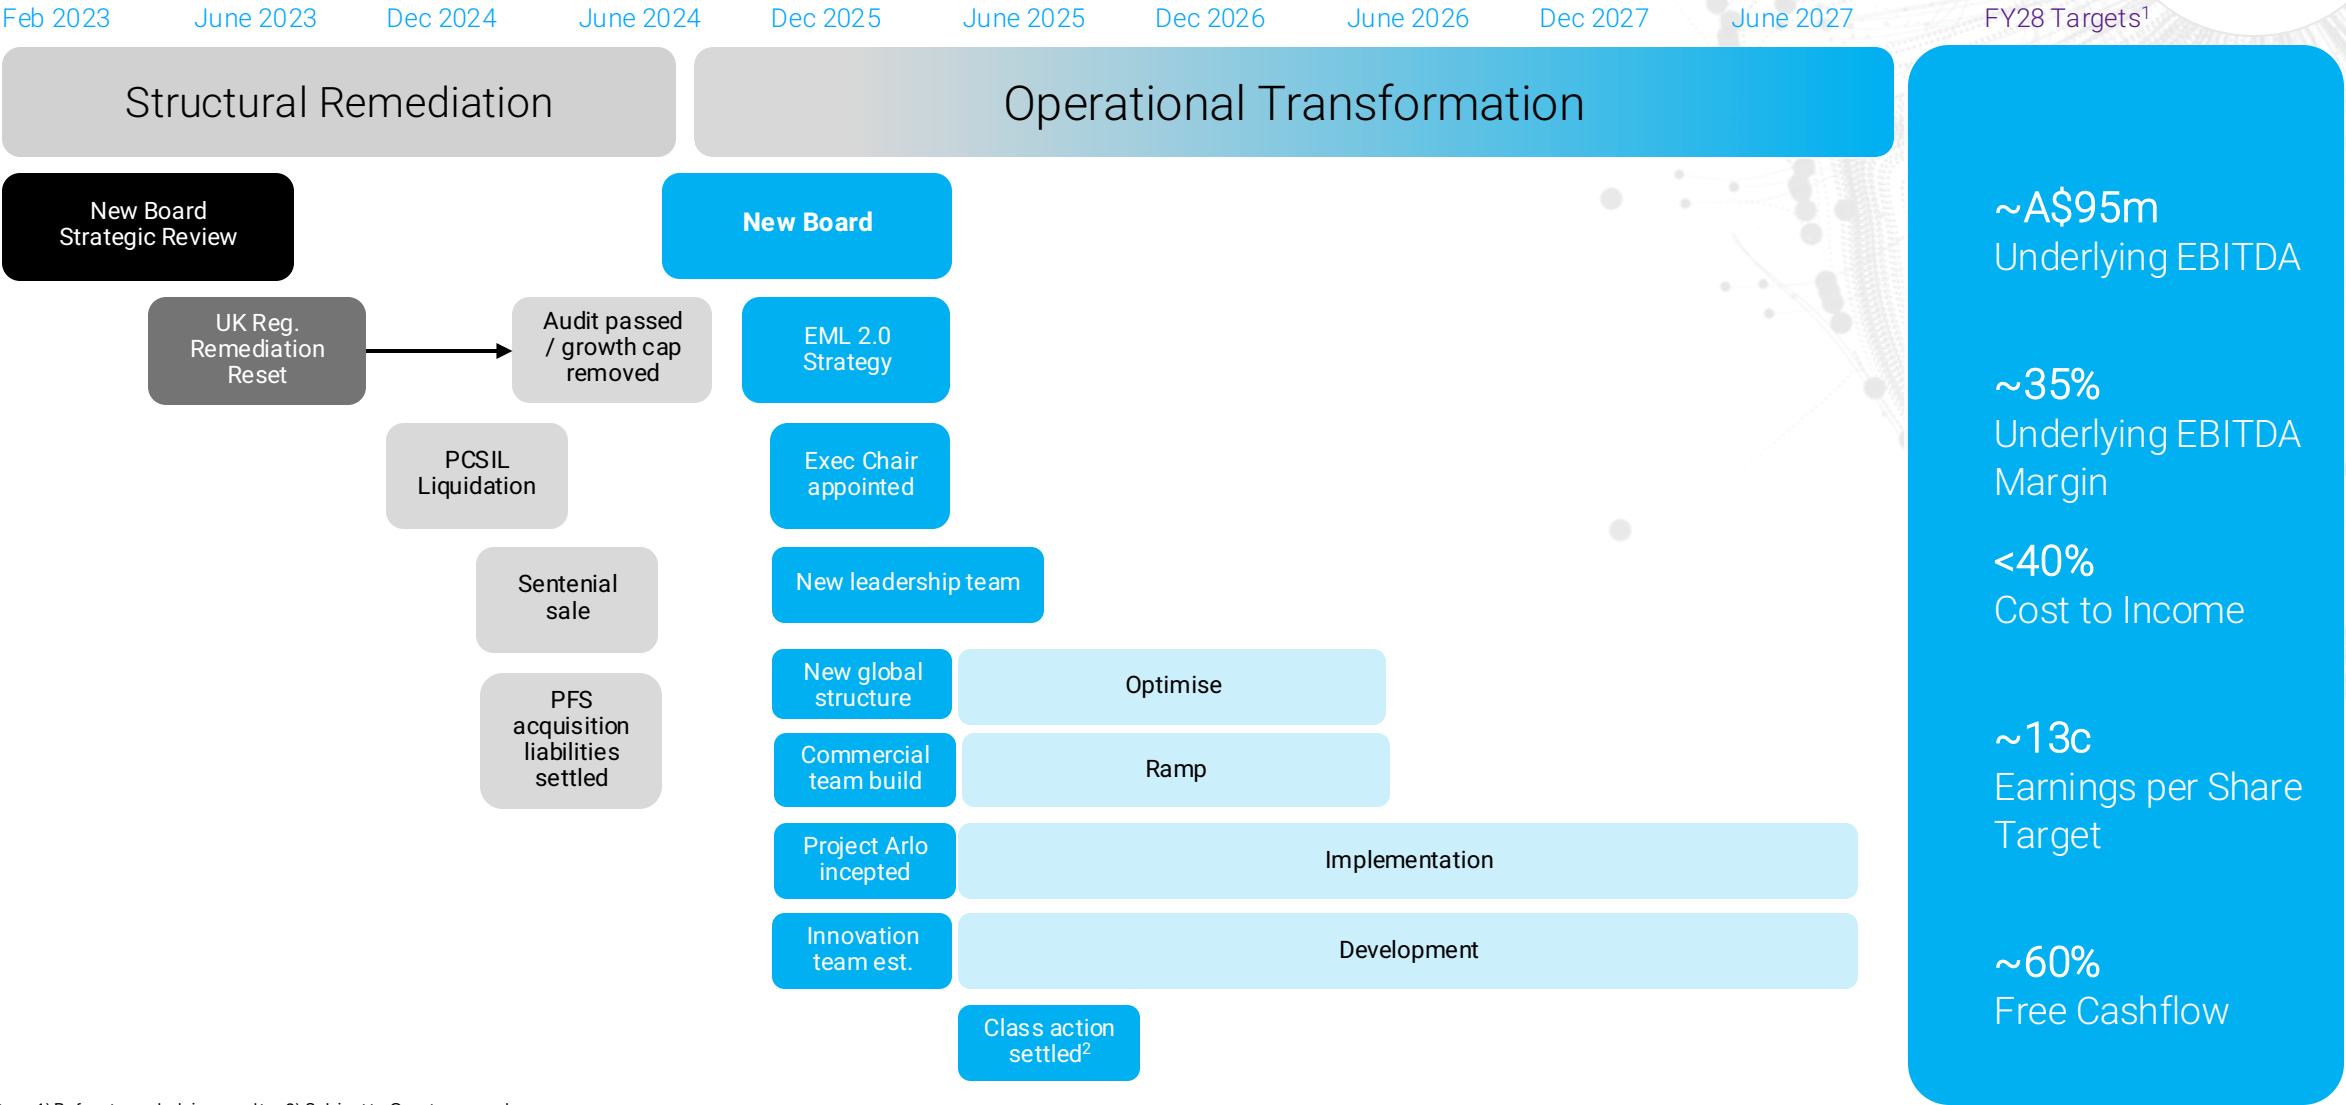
Feb 2023 June 2023 Dec 2024 June 2024 Dec 2025 June 2025 Dec 2026 June 2026 Dec 2027 June 2027 FY28 Targets$^1$

Structural Remediation

Operational Transformation

New Board Strategic Review

UK Reg. Remediation Reset

Audit passed / growth cap removed

PCSIL Liquidation

Sentenial sale

PFS acquisition liabilities settled

New Board

EML 2.0 Strategy

Exec Chair appointed

New leadership team

New global structure

Optimise

Commercial team build

Ramp

Project Arlo incepted

Implementation

Innovation team est.

Development

Class action settled$^2$

~A$95m
Underlying EBITDA

~35%
Underlying EBITDA Margin

<40%
Cost to Income

~13c
Earnings per Share Target

~60%
Free Cashflow

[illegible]